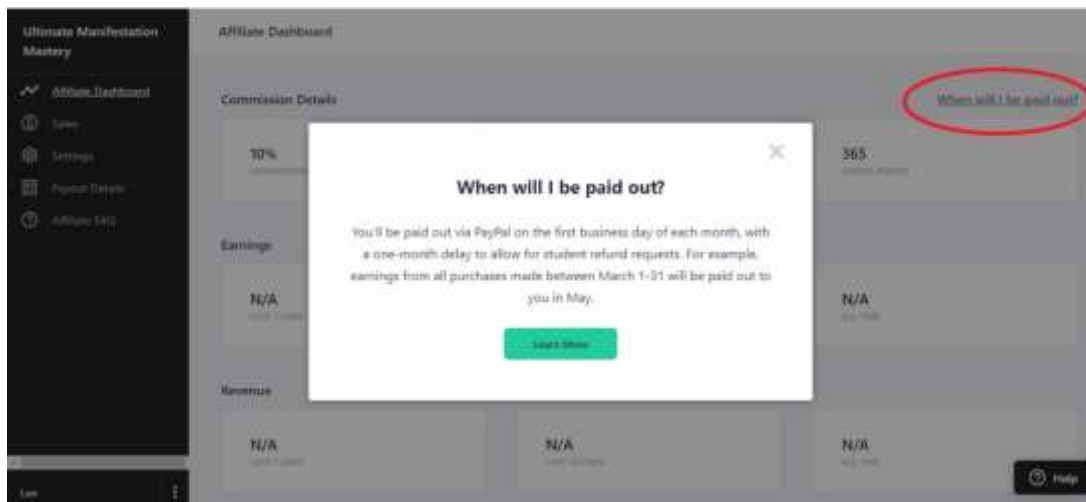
Ultimate Manifestation Mastery

Affiliate Dashboard

Sales

Settings

Payout Details

Affiliate FAQ

Affiliate Dashboard

Commission Details

When will I be paid out?

10%

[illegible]

365

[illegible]

Earnings

N/A

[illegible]

N/A

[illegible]

Revenue

N/A

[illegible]

N/A

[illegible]

N/A

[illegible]

×

When will I be paid out?

You'll be paid out via PayPal on the first business day of each month, with a one-month delay to allow for student refund requests. For example, earnings from all purchases made between March 1-31 will be paid out to you in May.

Learn More

Lee

Help